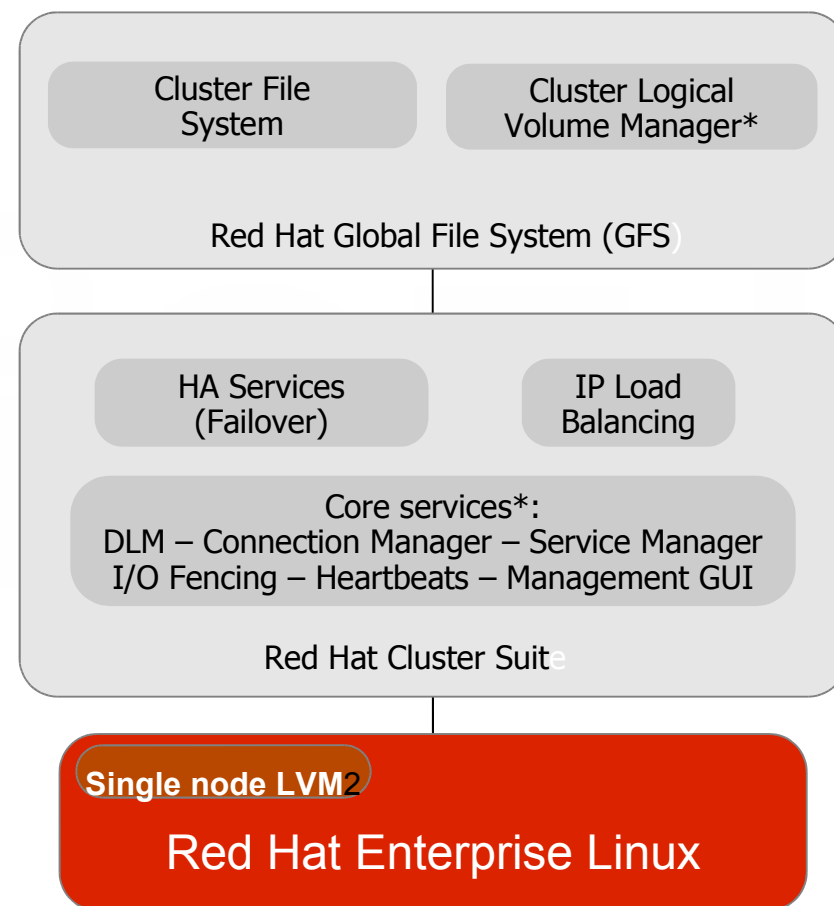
Cluster File System

Cluster Logical Volume Manager*

Red Hat Global File System (GFS)

HA Services (Failover)

IP Load Balancing

Core services*:
DLM – Connection Manager – Service Manager
I/O Fencing – Heartbeats – Management GUI

Red Hat Cluster Suite

Single node LVM2

Red Hat Enterprise Linux